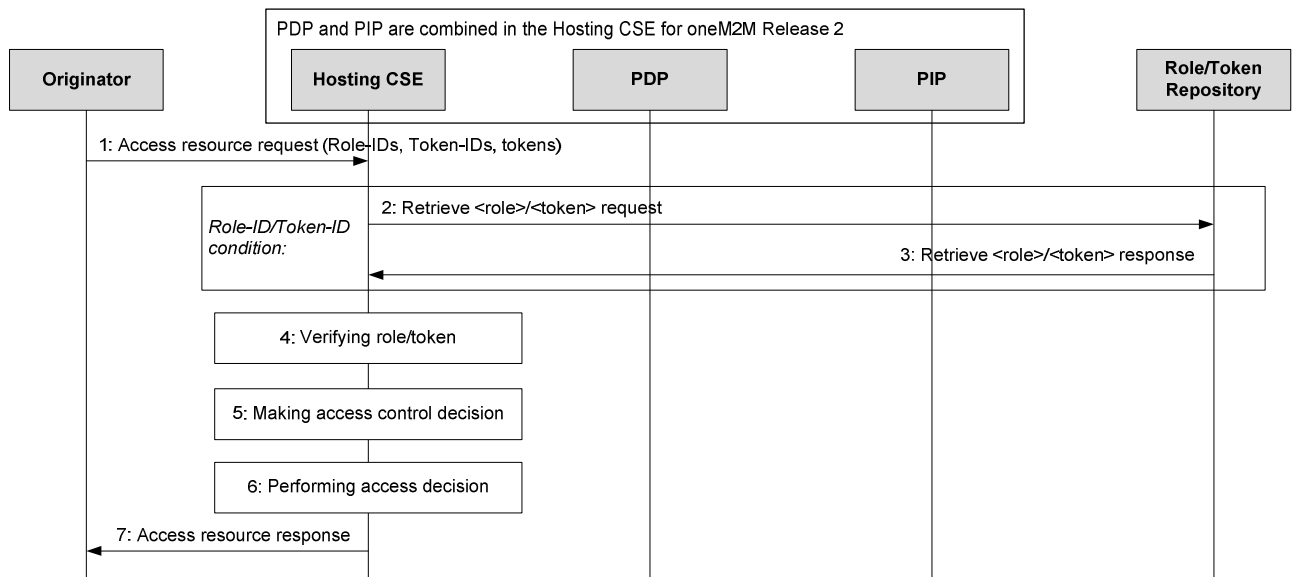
PDP and PIP are combined in the Hosting CSE for oneM2M Release 2

Originator

Hosting CSE

PDP

PIP

Role/Token Repository

1: Access resource request (Role-IDs, Token-IDs, tokens)

Role-ID/Token-ID condition:

2: Retrieve <role>/<token> request

3: Retrieve <role>/<token> response

4: Verifying role/token

5: Making access control decision

6: Performing access decision

7: Access resource response